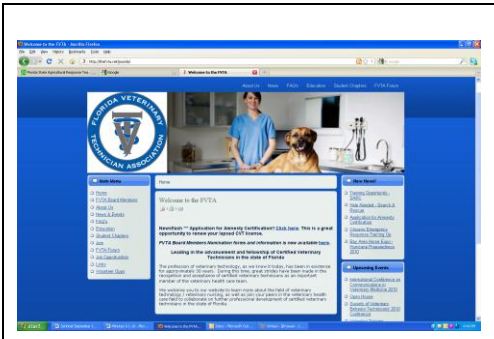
Welcome to the FVTA - Mozilla Firefox

File Edit View History Bookmarks Tools Help

http://fveta.org/public/

Florida State Agricultural Response Tea...

Google

Welcome to the FVTA

About Us News FAQs Education Student Chapters FVTA Forum

FLORIDA VETERINARY TECHNICIAN ASSOCIATION

Main Menu

Home

FVTA Board Members

About Us

News & Events

FAQs

Education

Student Chapters

Jobs

FVTA Forum

Job Opportunities

Links

Volunteer Opps

Home

Welcome to the FVTA

News!Hot *** Application for Amnesty Certification! Click here. This is a great opportunity to renew your lapsed CVT license.

FVTA Board Members Nomination forms and information is now available here.

Leading in the advancement and fellowship of Certified Veterinary Technicians in the state of Florida

The profession of veterinary technology, as we know it today, has been in existence for approximately 30 years. During this time, great strides have been made in the recognition and acceptance of certified veterinary technicians as an important member of the veterinary health care team.

We welcome you to our website to learn more about the field of veterinary technology / veterinary nursing, as well as join your peers in the veterinary health care field to collaborate on further professional development of certified veterinary technicians in the state of Florida.

New News!

Training Opportunity - DART

Help Needed - Search & Rescue

Application for Amnesty Certification

Ultimate Emergency Response Training for

Bay Area Horse Expo - Hurricane Preparedness 2010

Upcoming Events

International Conference on Communication in Veterinary Medicine 2010

Open House

Society of Veterinary Behavior Technicians' 2010 Conference

start

Welcome to the FVTA...